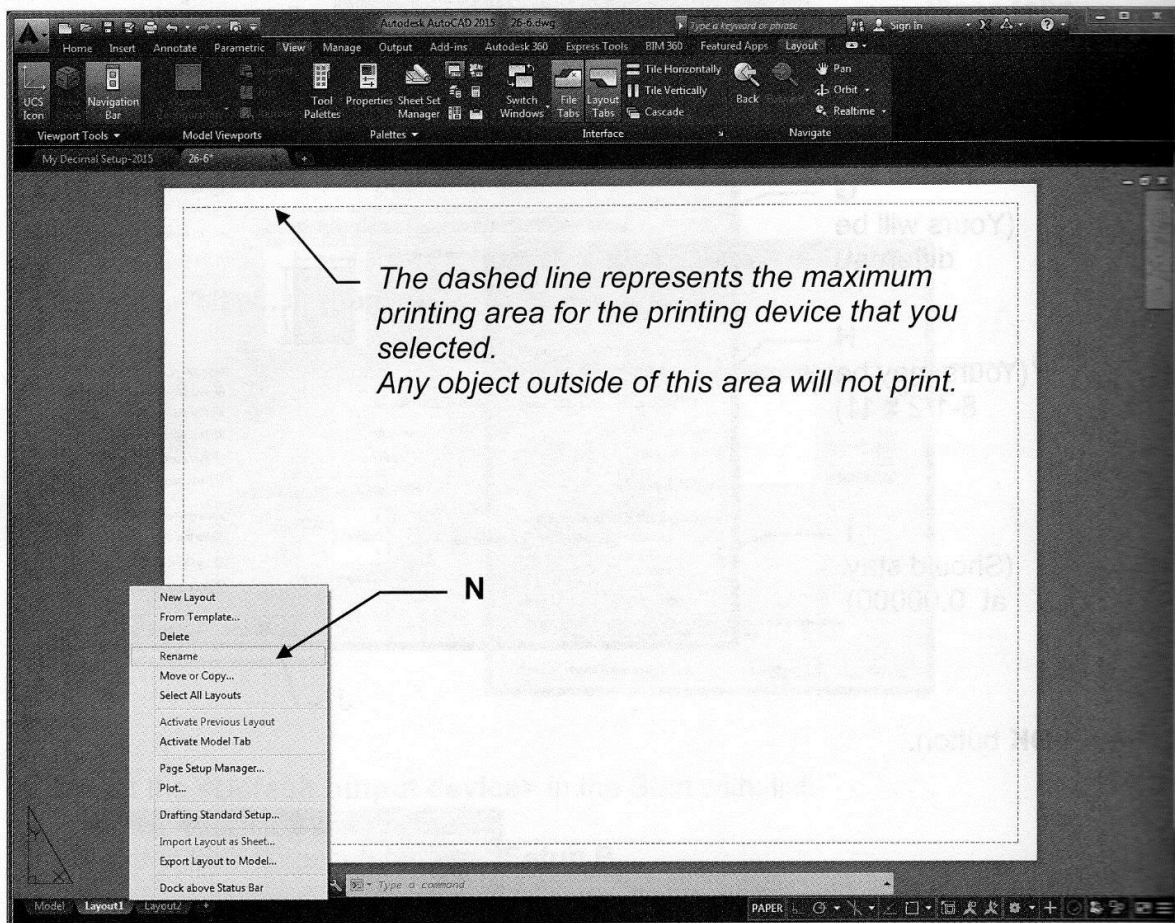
Autodesk AutoCAD 2015 26-6.dwg

Type a keyword or phrase

Sign In

Home Insert Annotate Parametric View Manage Output Add-ins Autodesk 360 Express Tools BIM 360 Featured Apps Layout

UCS Icon

Navigation Bar

Viewport Tools

Model Viewports

Tool Palettes

Properties

Sheet Set Manager

Palettes

Switch Windows

File Tabs

Layout Tabs

Tile Horizontally

Tile Vertically

Cascade

Interface

Back

Pan

Orbit

Realtime

Navigate

My Decimal Setup-2015

26-6*

The dashed line represents the maximum printing area for the printing device that you selected.
Any object outside of this area will not print.

N

New Layout
From Template...
Delete
Rename
Move or Copy...
Select All Layouts
Activate Previous Layout
Activate Model Tab
Page Setup Manager...
Plot...
Drafting Standard Setup...
Import Layout as Sheet...
Export Layout to Model...
Dock above Status Bar

Type a command

Model Layout1 Layout2

PAPER